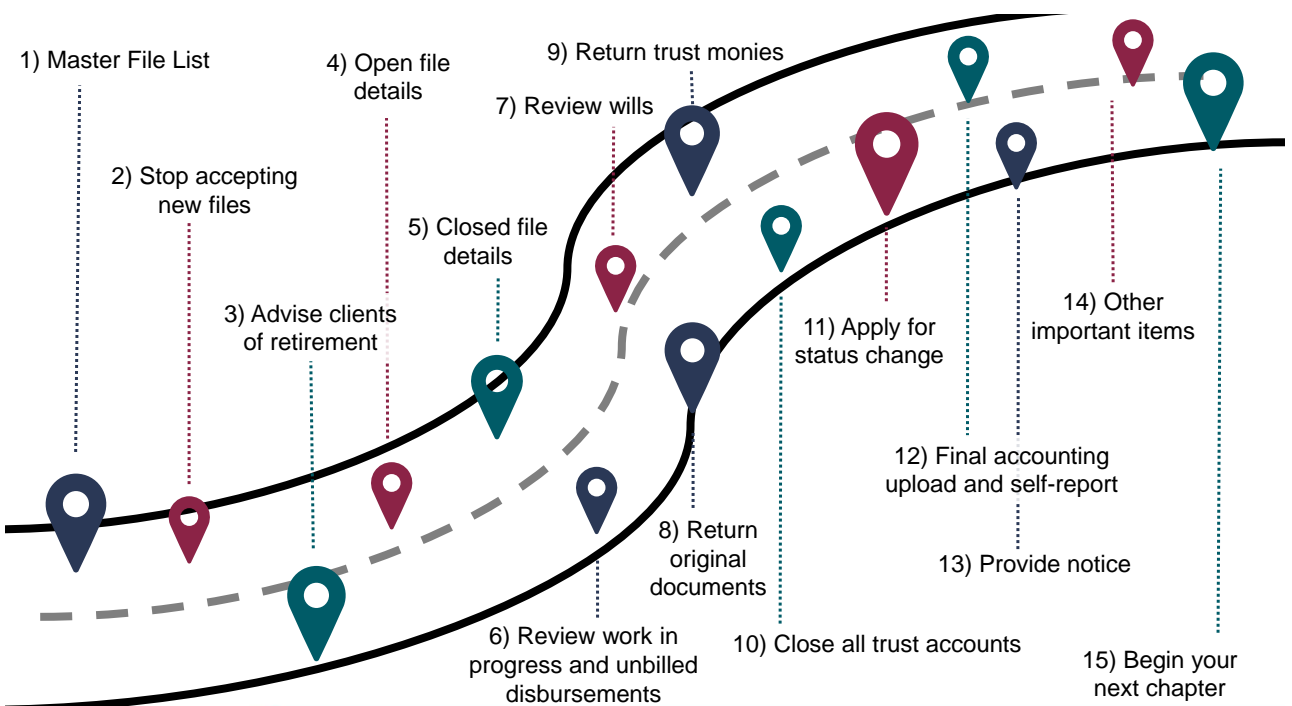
1) Master File List

2) Stop accepting new files

3) Advise clients of retirement

4) Open file details

5) Closed file details

6) Review work in progress and unbilled disbursements

7) Review wills

8) Return original documents

9) Return trust monies

10) Close all trust accounts

11) Apply for status change

12) Final accounting upload and self-report

13) Provide notice

14) Other important items

15) Begin your next chapter